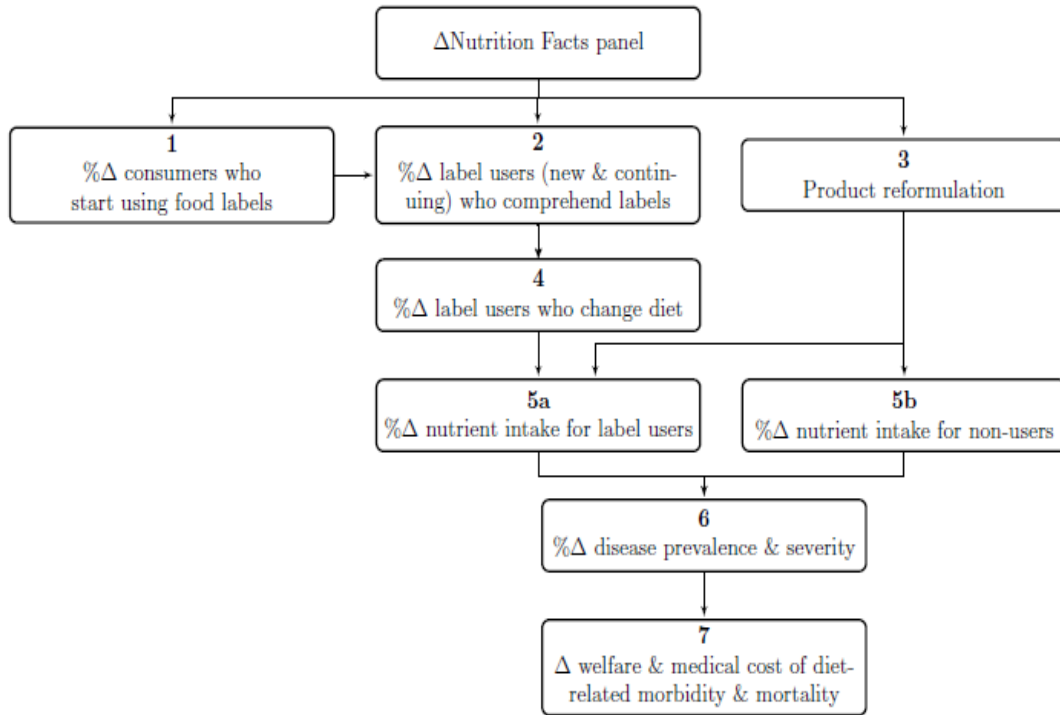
$\Delta$Nutrition Facts panel

**1**
$\%\Delta$ consumers who start using food labels

**2**
$\%\Delta$ label users (new & continuing) who comprehend labels

**3**
Product reformulation

**4**
$\%\Delta$ label users who change diet

**5a**
$\%\Delta$ nutrient intake for label users

**5b**
$\%\Delta$ nutrient intake for non-users

**6**
$\%\Delta$ disease prevalence & severity

**7**
$\Delta$ welfare & medical cost of diet-related morbidity & mortality